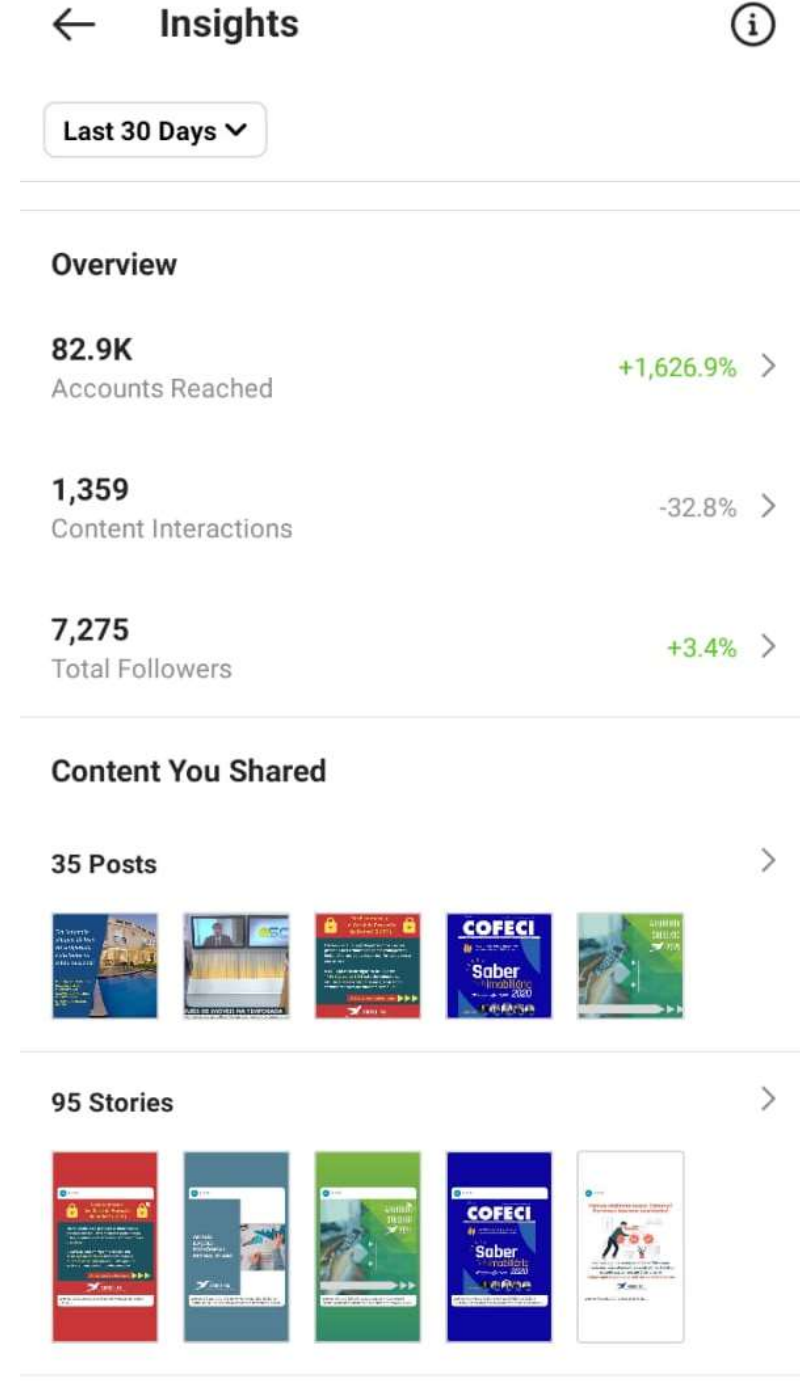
Insights

Last 30 Days

Overview

82.9K
Accounts Reached
+1,626.9%

1,359
Content Interactions
-32.8%

7,275
Total Followers
+3.4%

Content You Shared

35 Posts

COFECI
Saber Imobiliário 2020

95 Stories

COFECI
Saber Imobiliário 2020